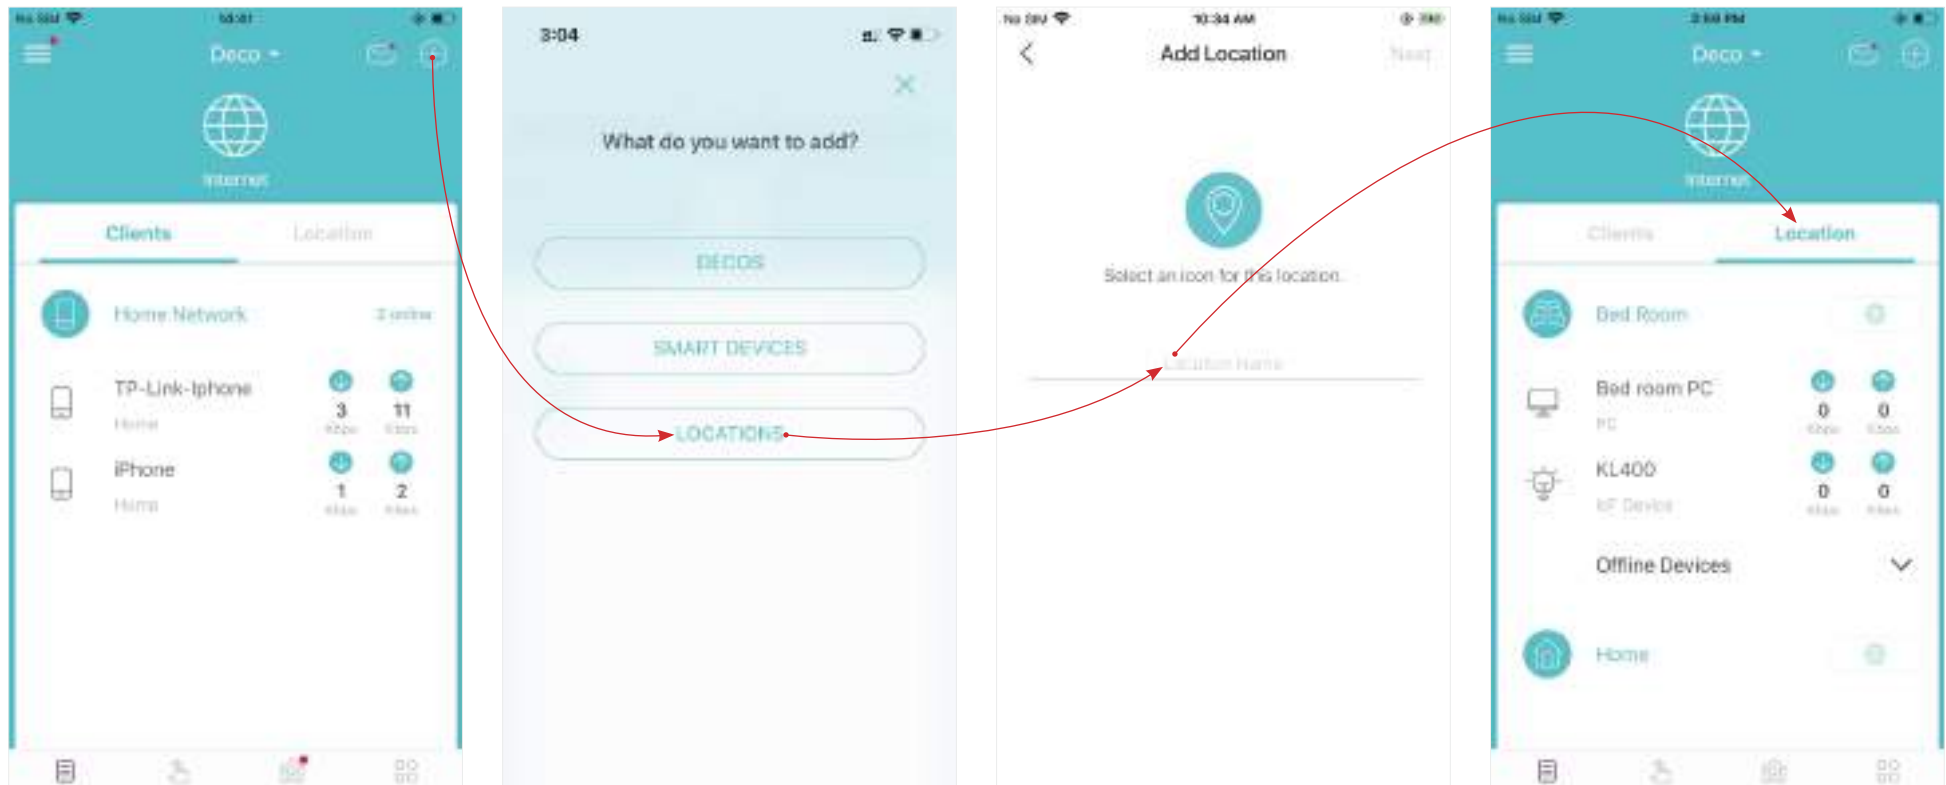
No SIM 10:01

Deco

Internet

Clients Location

Home Network 2 online

TP-Link-Iphone 3 KB/s 11 KB/s
Home

iPhone 1 KB/s 2 KB/s
Home

3:04

What do you want to add?

DECOS

SMART DEVICES

LOCATIONS

No SIM 10:34 AM

Add Location Next

Select an icon for this location.

Location Name

No SIM 3:59 PM

Deco

Internet

Clients Location

Bed Room

Bed room PC 0 KB/s 0 KB/s
PC

KL400 0 KB/s 0 KB/s
IoT Device

Offline Devices

Home